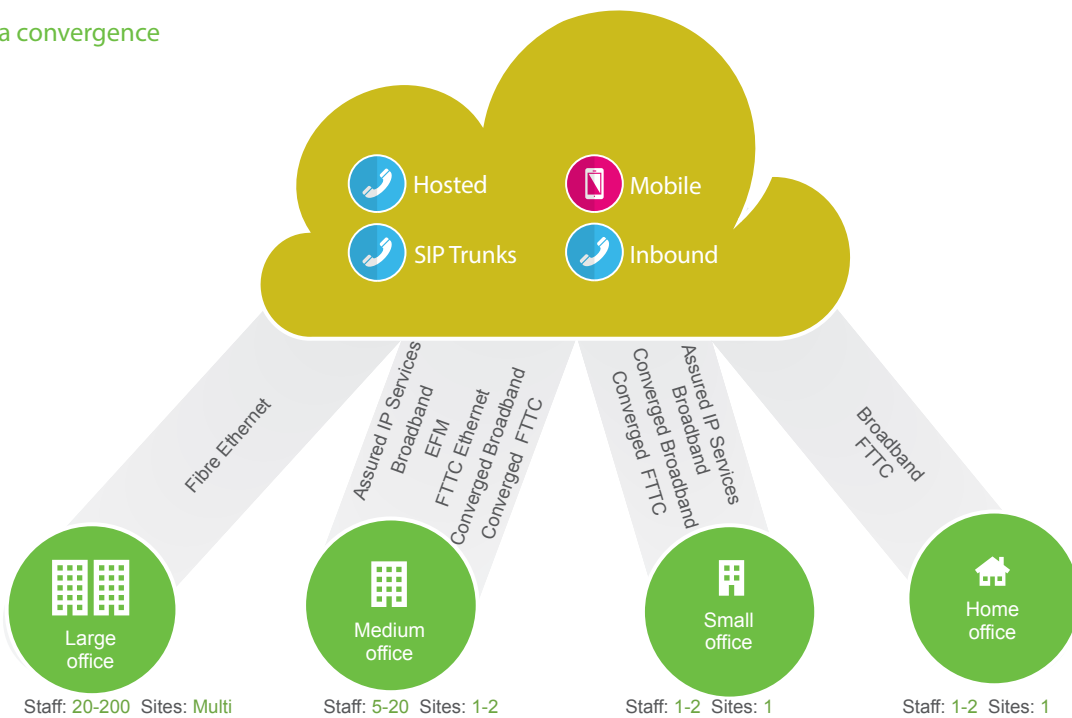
a convergence

Hosted
Mobile
SIP Trunks
Inbound

Fibre Ethernet

Assured IP Services
Broadband
EFM
FTTC Ethernet
Converged Broadband
Converged FTTC

Assured IP Services
Broadband
Converged Broadband
Converged FTTC

Broadband
FTTC

Large office
Staff: 20-200 Sites: Multi

Medium office
Staff: 5-20 Sites: 1-2

Small office
Staff: 1-2 Sites: 1

Home office
Staff: 1-2 Sites: 1